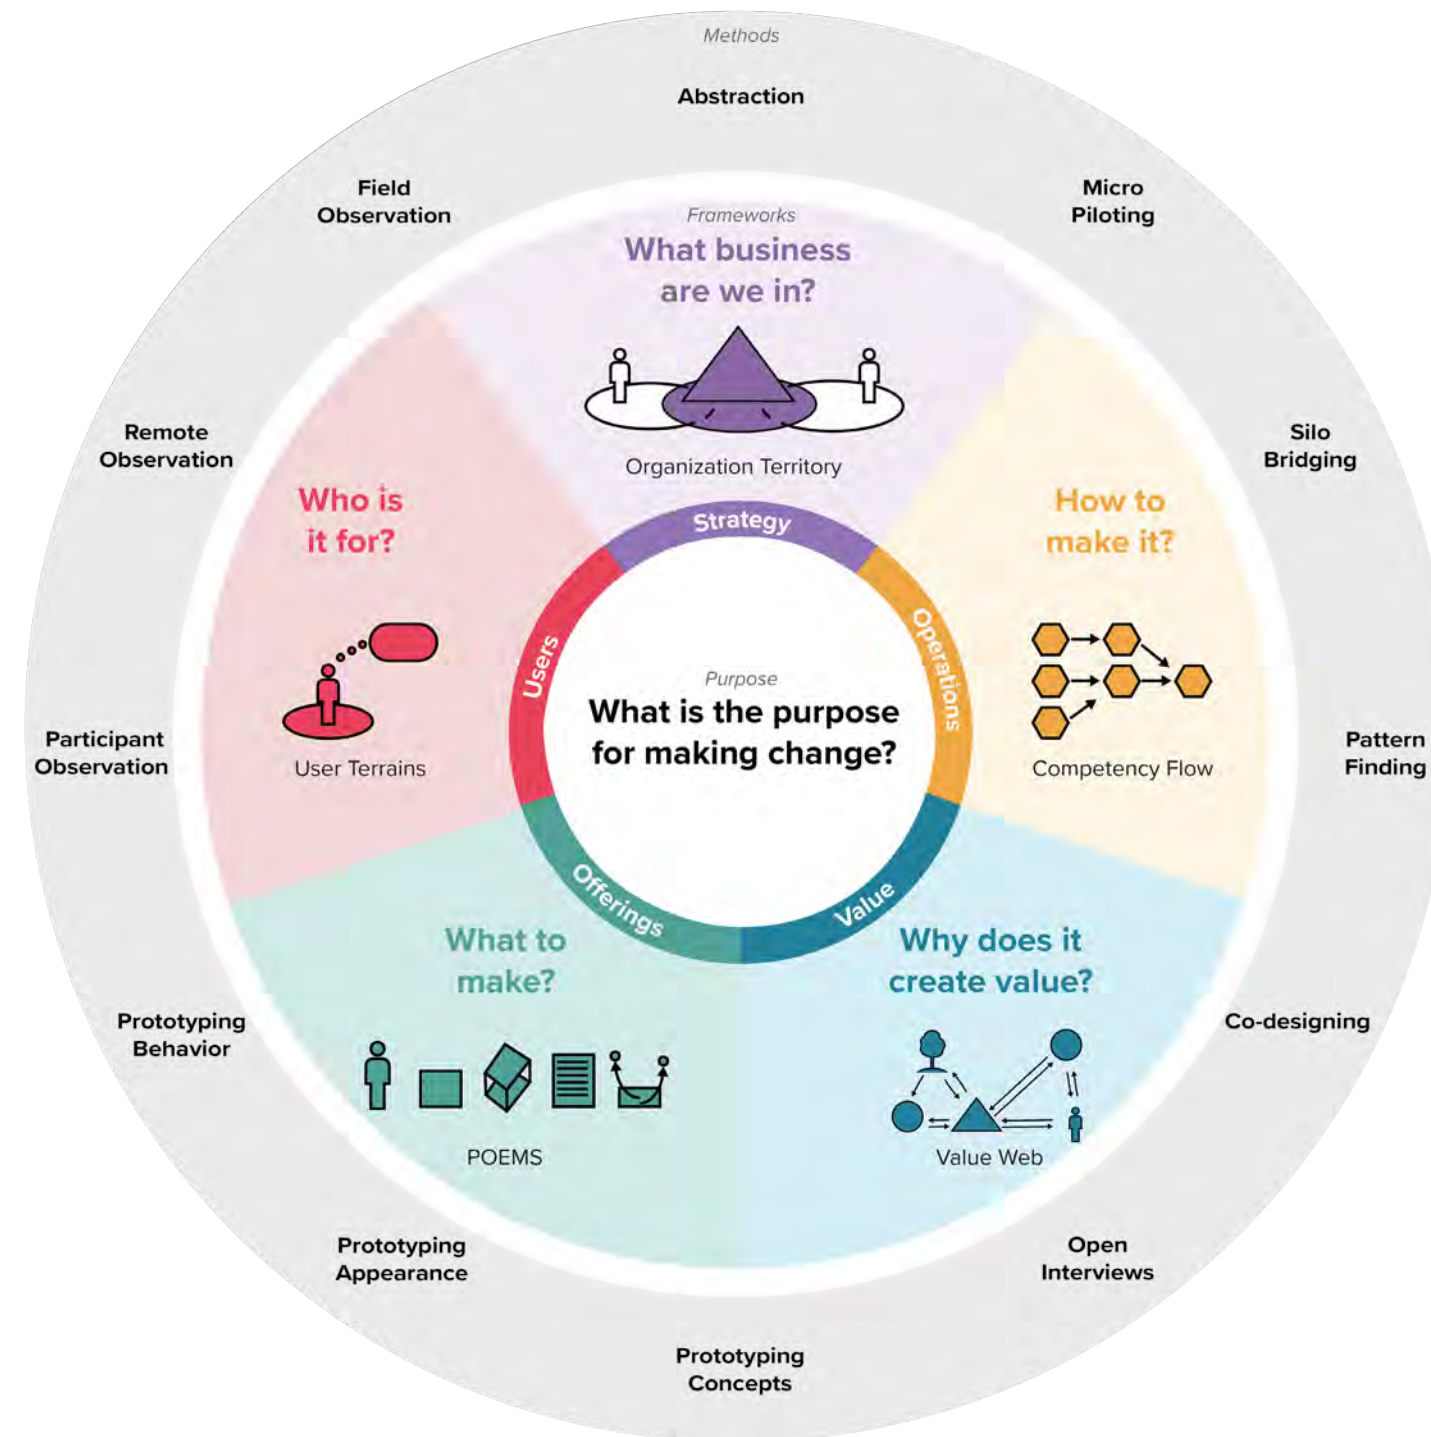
Methods

Abstraction

Field Observation

Micro Piloting

Frameworks

What business are we in?

Organization Territory

Remote Observation

Silo Bridging

Who is it for?

How to make it?

Strategy

Users

Operations

Purpose

What is the purpose for making change?

User Terrains

Competency Flow

Participant Observation

Pattern Finding

Offerings

Value

What to make?

Why does it create value?

Prototyping Behavior

Co-designing

POEMS

Value Web

Prototyping Appearance

Open Interviews

Prototyping Concepts